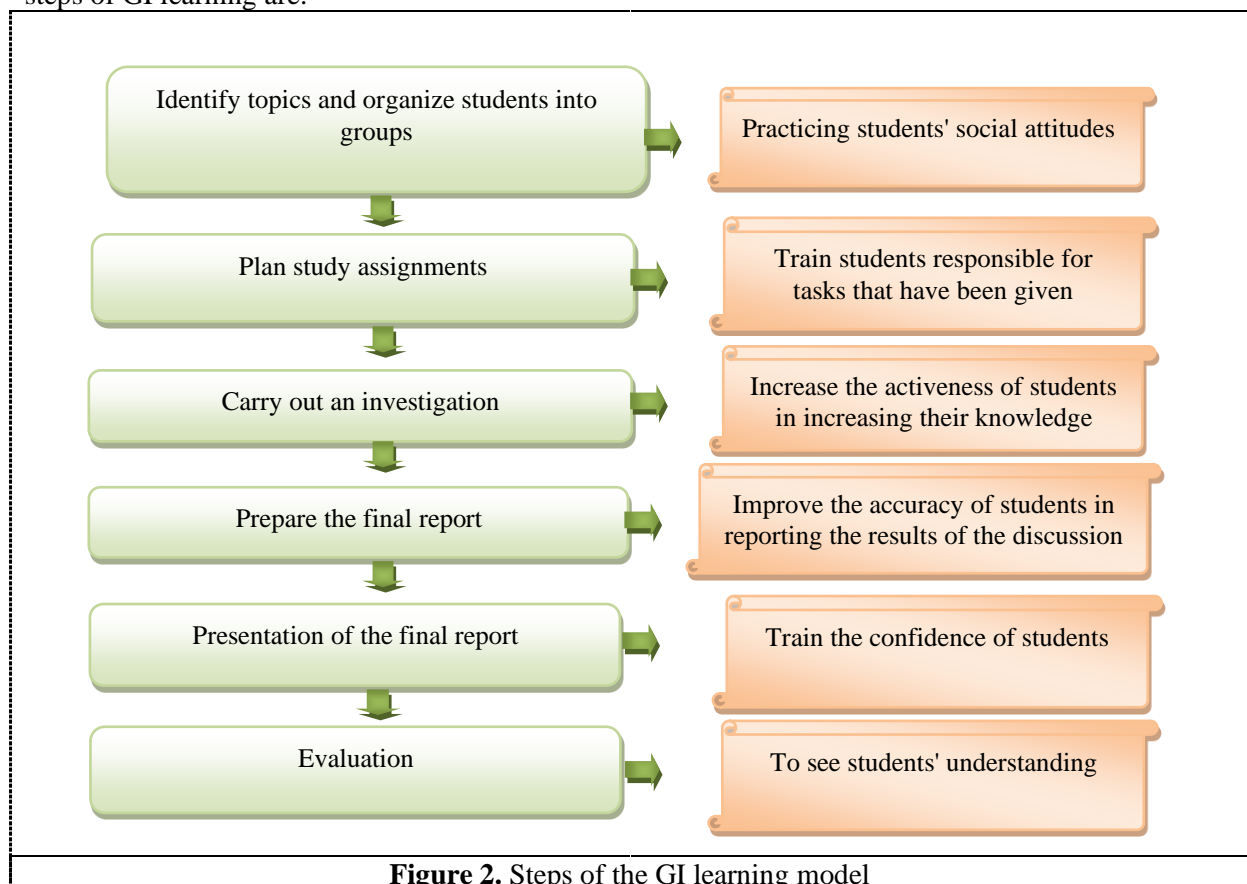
steps of GI learning are:

Identify topics and organize students into groups

Practicing students' social attitudes

Plan study assignments

Train students responsible for tasks that have been given

Carry out an investigation

Increase the activeness of students in increasing their knowledge

Prepare the final report

Improve the accuracy of students in reporting the results of the discussion

Presentation of the final report

Train the confidence of students

Evaluation

To see students' understanding

**Figure 2.** Steps of the GI learning model